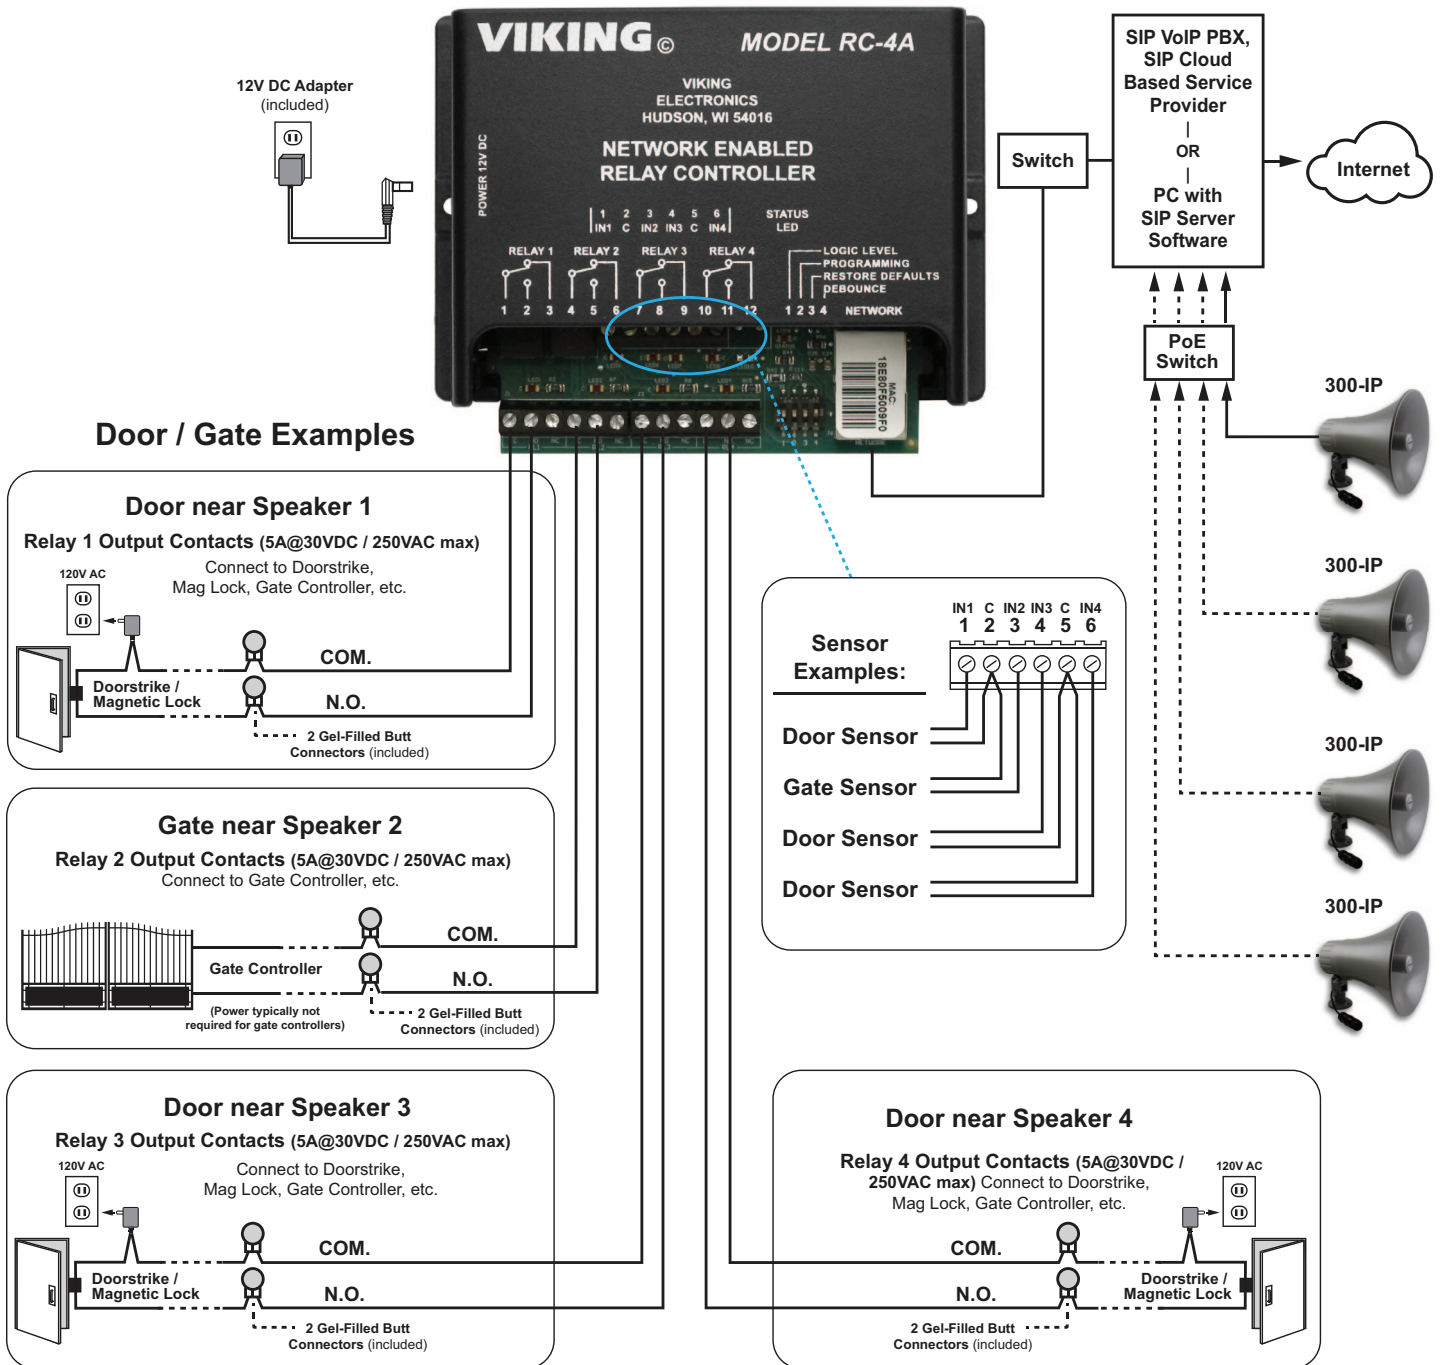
12V DC Adapter
(included)

VIKING©
MODEL RC-4A
VIKING
ELECTRONICS
HUDSON, WI 54016
NETWORK ENABLED
RELAY CONTROLLER
POWER 12V DC
1 2 3 4 5 6
IN1 C IN2 IN3 C IN4
STATUS LED
RELAY 1 RELAY 2 RELAY 3 RELAY 4
LOGIC LEVEL
PROGRAMMING
RESTORE DEFAULTS
DEBOUNCE
1 2 3 4 5 6 7 8 9 10 11 12
1 2 3 4
NETWORK
MAC
18E80F5009F0

Switch

SIP VoIP PBX,
SIP Cloud
Based Service
Provider
OR
PC with
SIP Server
Software

Internet

PoE
Switch

300-IP
300-IP
300-IP
300-IP

Door / Gate Examples

Door near Speaker 1
Relay 1 Output Contacts (5A@30VDC / 250VAC max)
Connect to Doorstrike,
Mag Lock, Gate Controller, etc.
120V AC
COM.
Doorstrike /
Magnetic Lock
N.O.
2 Gel-Filled Butt
Connectors (included)

Gate near Speaker 2
Relay 2 Output Contacts (5A@30VDC / 250VAC max)
Connect to Gate Controller, etc.
COM.
Gate Controller
N.O.
(Power typically not
required for gate controllers)
2 Gel-Filled Butt
Connectors (included)

Sensor
Examples:
IN1 C IN2 IN3 C IN4
1 2 3 4 5 6
Door Sensor
Gate Sensor
Door Sensor
Door Sensor

Door near Speaker 3
Relay 3 Output Contacts (5A@30VDC / 250VAC max)
Connect to Doorstrike,
Mag Lock, Gate Controller, etc.
120V AC
COM.
Doorstrike /
Magnetic Lock
N.O.
2 Gel-Filled Butt
Connectors (included)

Door near Speaker 4
Relay 4 Output Contacts (5A@30VDC / 250VAC max) Connect to Doorstrike,
Mag Lock, Gate Controller, etc.
120V AC
COM.
N.O.
Doorstrike /
Magnetic Lock
2 Gel-Filled Butt
Connectors (included)